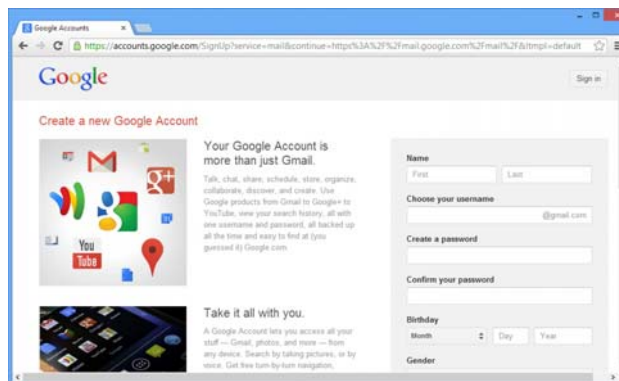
Google Accounts ×

https://accounts.google.com/SignUp?service=mail&continue=https%3A%2F%2Fmail.google.com%2Fmail%2F&ltmpl=default

Google

Sign in

Create a new Google Account

You Tube

Your Google Account is more than just Gmail.

Talk, chat, share, schedule, store, organize, collaborate, discover, and create. Use Google products from Gmail to Google+ to YouTube, view your search history, all with one username and password, all backed up all the time and easy to find at (you guessed it) Google.com

Take it all with you.

A Google Account lets you access all your stuff — Gmail, photos, and more — from any device. Search by talking pictures, or by voice. Get free turn-by-turn navigation,

Name

First

Last

Choose your username

@gmail.com

Create a password

Confirm your password

Birthday

Month

Day

Year

Gender